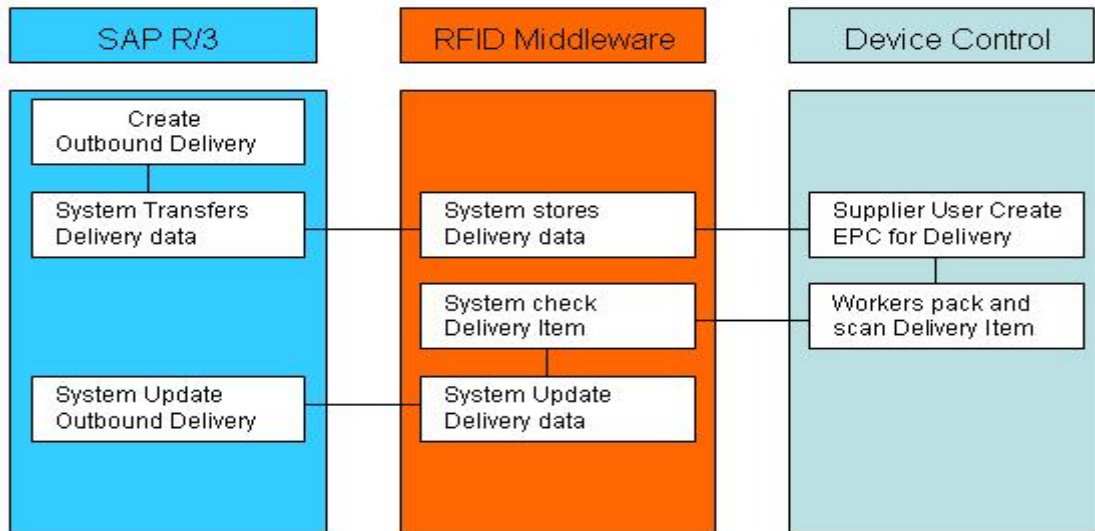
SAP R/3

Create Outbound Delivery

System Transfers Delivery data

System Update Outbound Delivery

RFID Middleware

System stores Delivery data

System check Delivery Item

System Update Delivery data

Device Control

Supplier User Create EPC for Delivery

Workers pack and scan Delivery Item